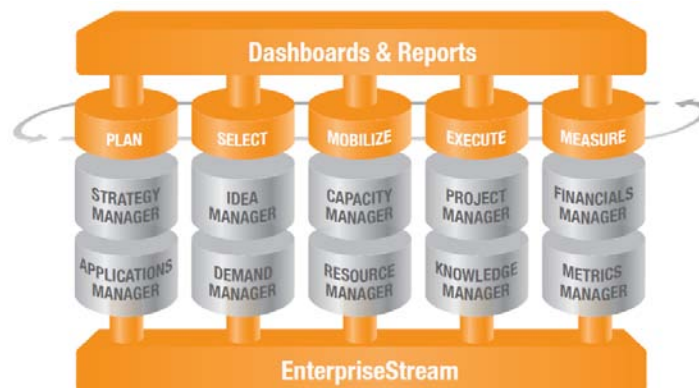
Dashboards & Reports

PLAN
STRATEGY MANAGER
APPLICATIONS MANAGER

SELECT
IDEA MANAGER
DEMAND MANAGER

MOBILIZE
CAPACITY MANAGER
RESOURCE MANAGER

EXECUTE
PROJECT MANAGER
KNOWLEDGE MANAGER

MEASURE
FINANCIALS MANAGER
METRICS MANAGER

EnterpriseStream